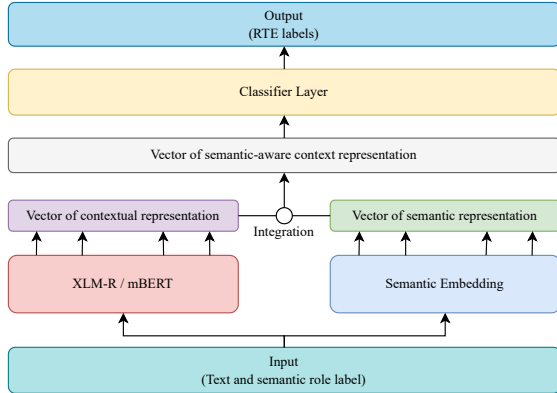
Output
(RTE labels)

Classifier Layer

Vector of semantic-aware context representation

Vector of contextual representation

Integration

Vector of semantic representation

XLM-R / mBERT

Semantic Embedding

Input
(Text and semantic role label)